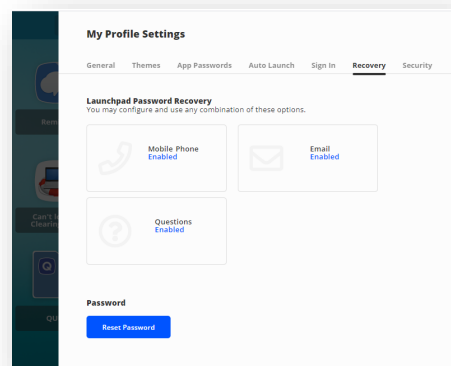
Rem

Can't l
Clearin

QU

My Profile Settings

General Themes App Passwords Auto Launch Sign In Recovery Security

Launchpad Password Recovery
You may configure and use any combination of these options.

Mobile Phone
Enabled

Email
Enabled

Questions
Enabled

Password

Reset Password